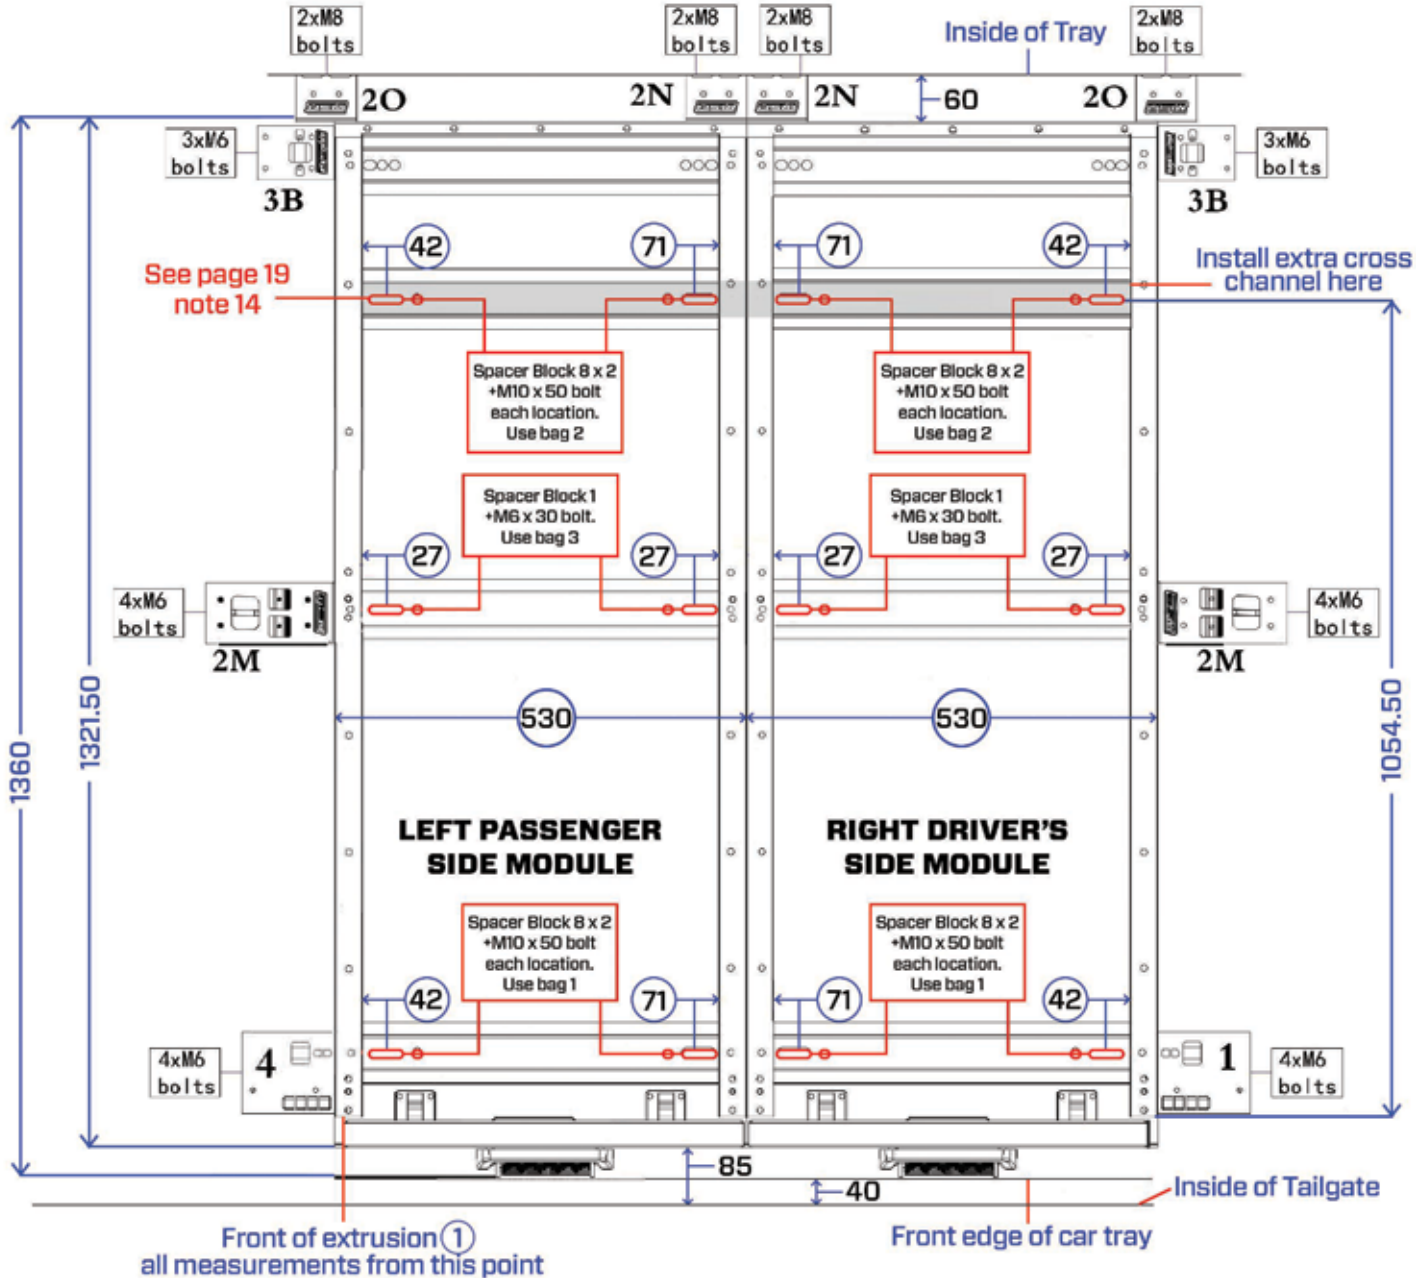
2xM8 bolts

2xM8 bolts

2xM8 bolts

Inside of Tray

2xM8 bolts

2O

2N

2N

60

2O

3xM6 bolts

3xM6 bolts

3B

3B

42

71

71

42

See page 19 note 14

Install extra cross channel here

Spacer Block 8 x 2 +M10 x 50 bolt each location. Use bag 2

Spacer Block 8 x 2 +M10 x 50 bolt each location. Use bag 2

Spacer Block 1 +M6 x 30 bolt. Use bag 3

Spacer Block 1 +M6 x 30 bolt. Use bag 3

27

27

27

27

4xM6 bolts

4xM6 bolts

2M

2M

1360

1321.50

530

530

1054.50

LEFT PASSENGER SIDE MODULE

RIGHT DRIVER'S SIDE MODULE

Spacer Block 8 x 2 +M10 x 50 bolt each location. Use bag 1

Spacer Block 8 x 2 +M10 x 50 bolt each location. Use bag 1

42

71

71

42

4xM6 bolts

4

1

4xM6 bolts

85

40

Inside of Tailgate

Front of extrusion ① all measurements from this point

Front edge of car tray